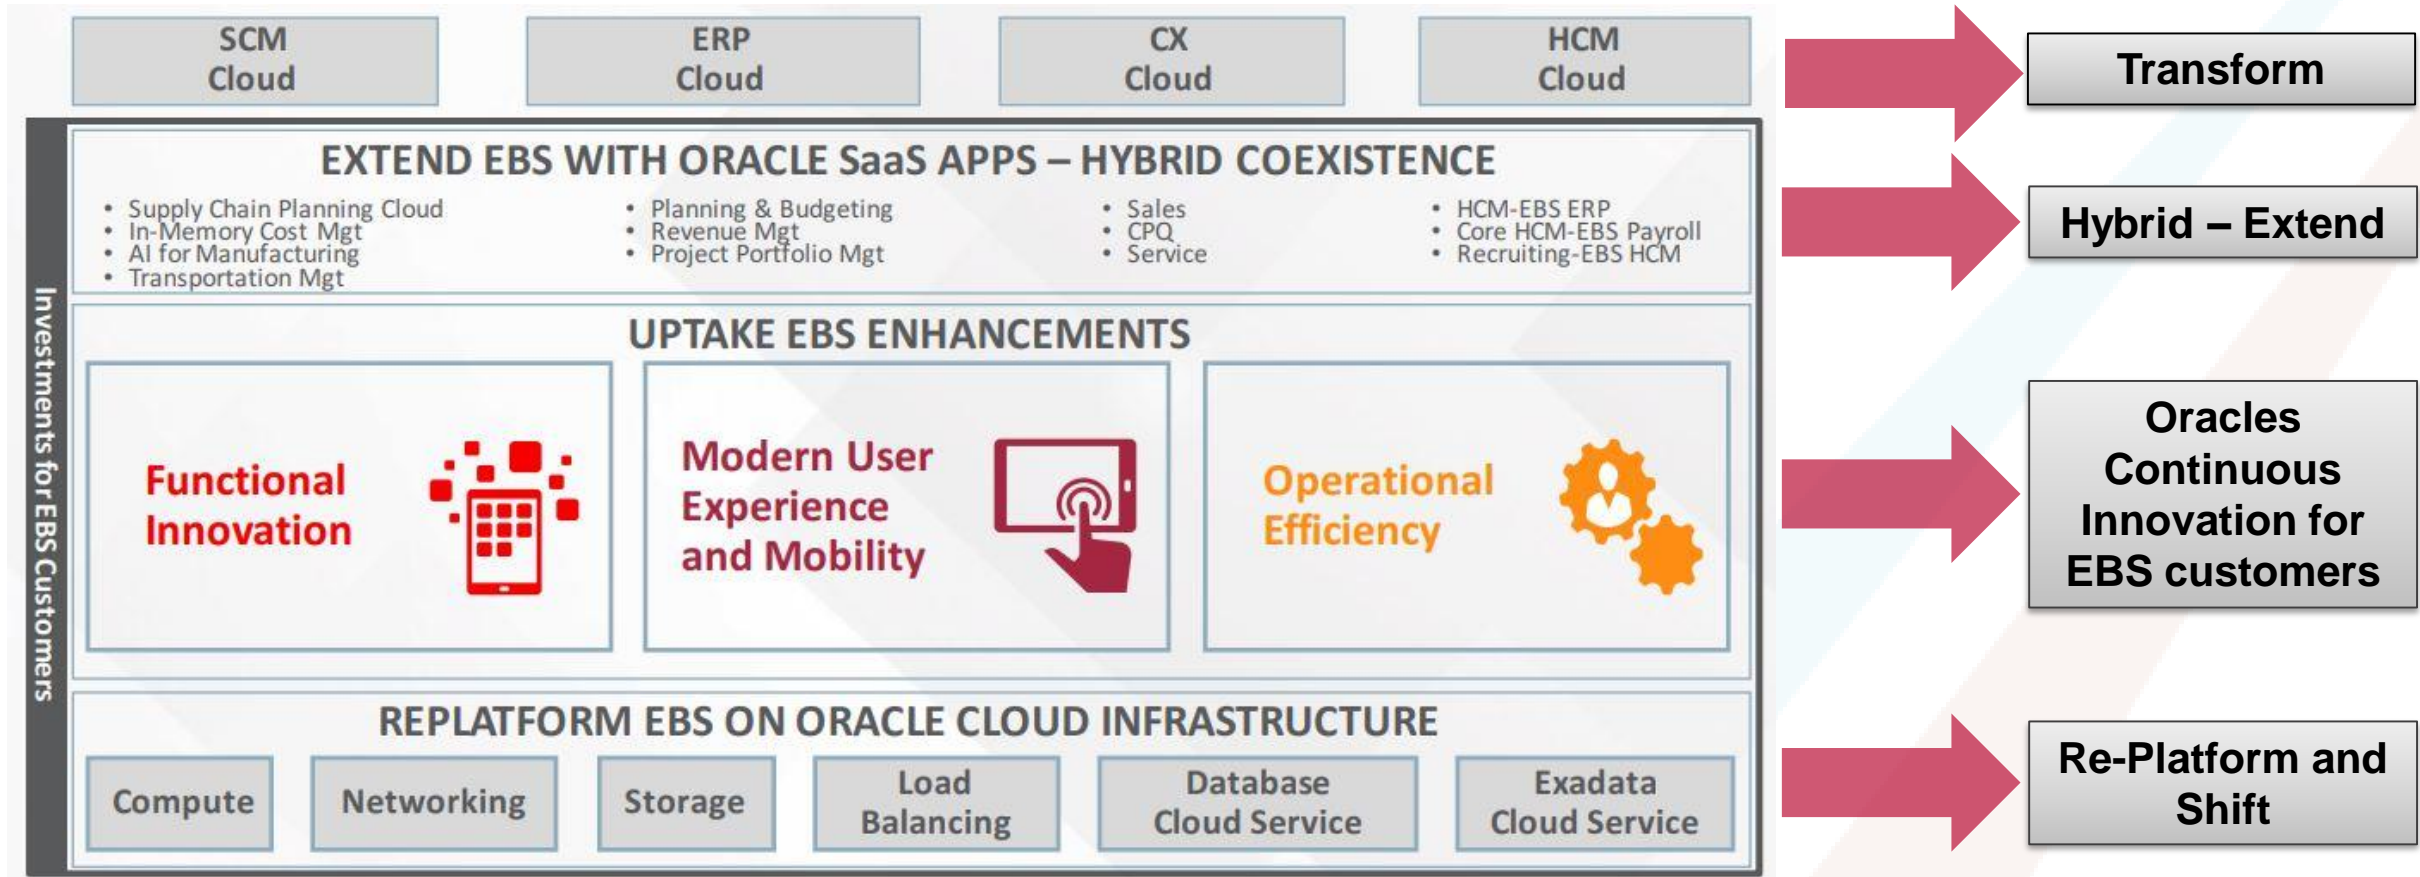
SCM Cloud

ERP Cloud

CX Cloud

HCM Cloud

Transform

Investments for EBS Customers

EXTEND EBS WITH ORACLE SaaS APPS – HYBRID COEXISTENCE

• Supply Chain Planning Cloud
• In-Memory Cost Mgt
• AI for Manufacturing
• Transportation Mgt

• Planning & Budgeting
• Revenue Mgt
• Project Portfolio Mgt

• Sales
• CPQ
• Service

• HCM-EBS ERP
• Core HCM-EBS Payroll
• Recruiting-EBS HCM

Hybrid – Extend

UPTAKE EBS ENHANCEMENTS

Functional Innovation

Modern User Experience and Mobility

Operational Efficiency

Oracles Continuous Innovation for EBS customers

REPLATFORM EBS ON ORACLE CLOUD INFRASTRUCTURE

Compute

Networking

Storage

Load Balancing

Database Cloud Service

Exadata Cloud Service

Re-Platform and Shift